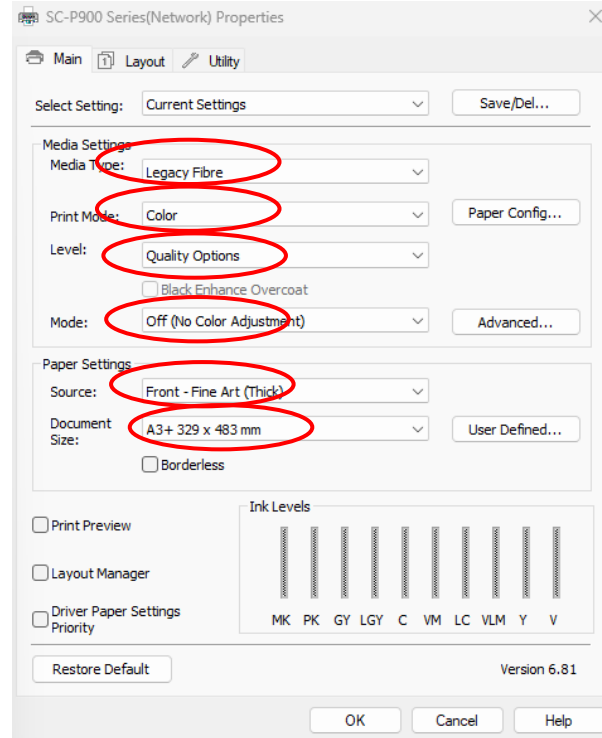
SC-P900 Series(Network) Properties

Main | Layout | Utility

Select Setting: Current Settings | Save/Del...

Media Settings
Media Type: Legacy Fibre
Print Mode: Color | Paper Config...
Level: Quality Options
Black Enhance Overcoat
Mode: Off (No Color Adjustment) | Advanced...

Paper Settings
Source: Front - Fine Art (Thick)
Document Size: A3+ 329 x 483 mm | User Defined...
Borderless

Print Preview

Layout Manager

Driver Paper Settings Priority

Ink Levels
MK PK GY LGY C VM LC VLM Y V

Restore Default

Version 6.81

OK | Cancel | Help